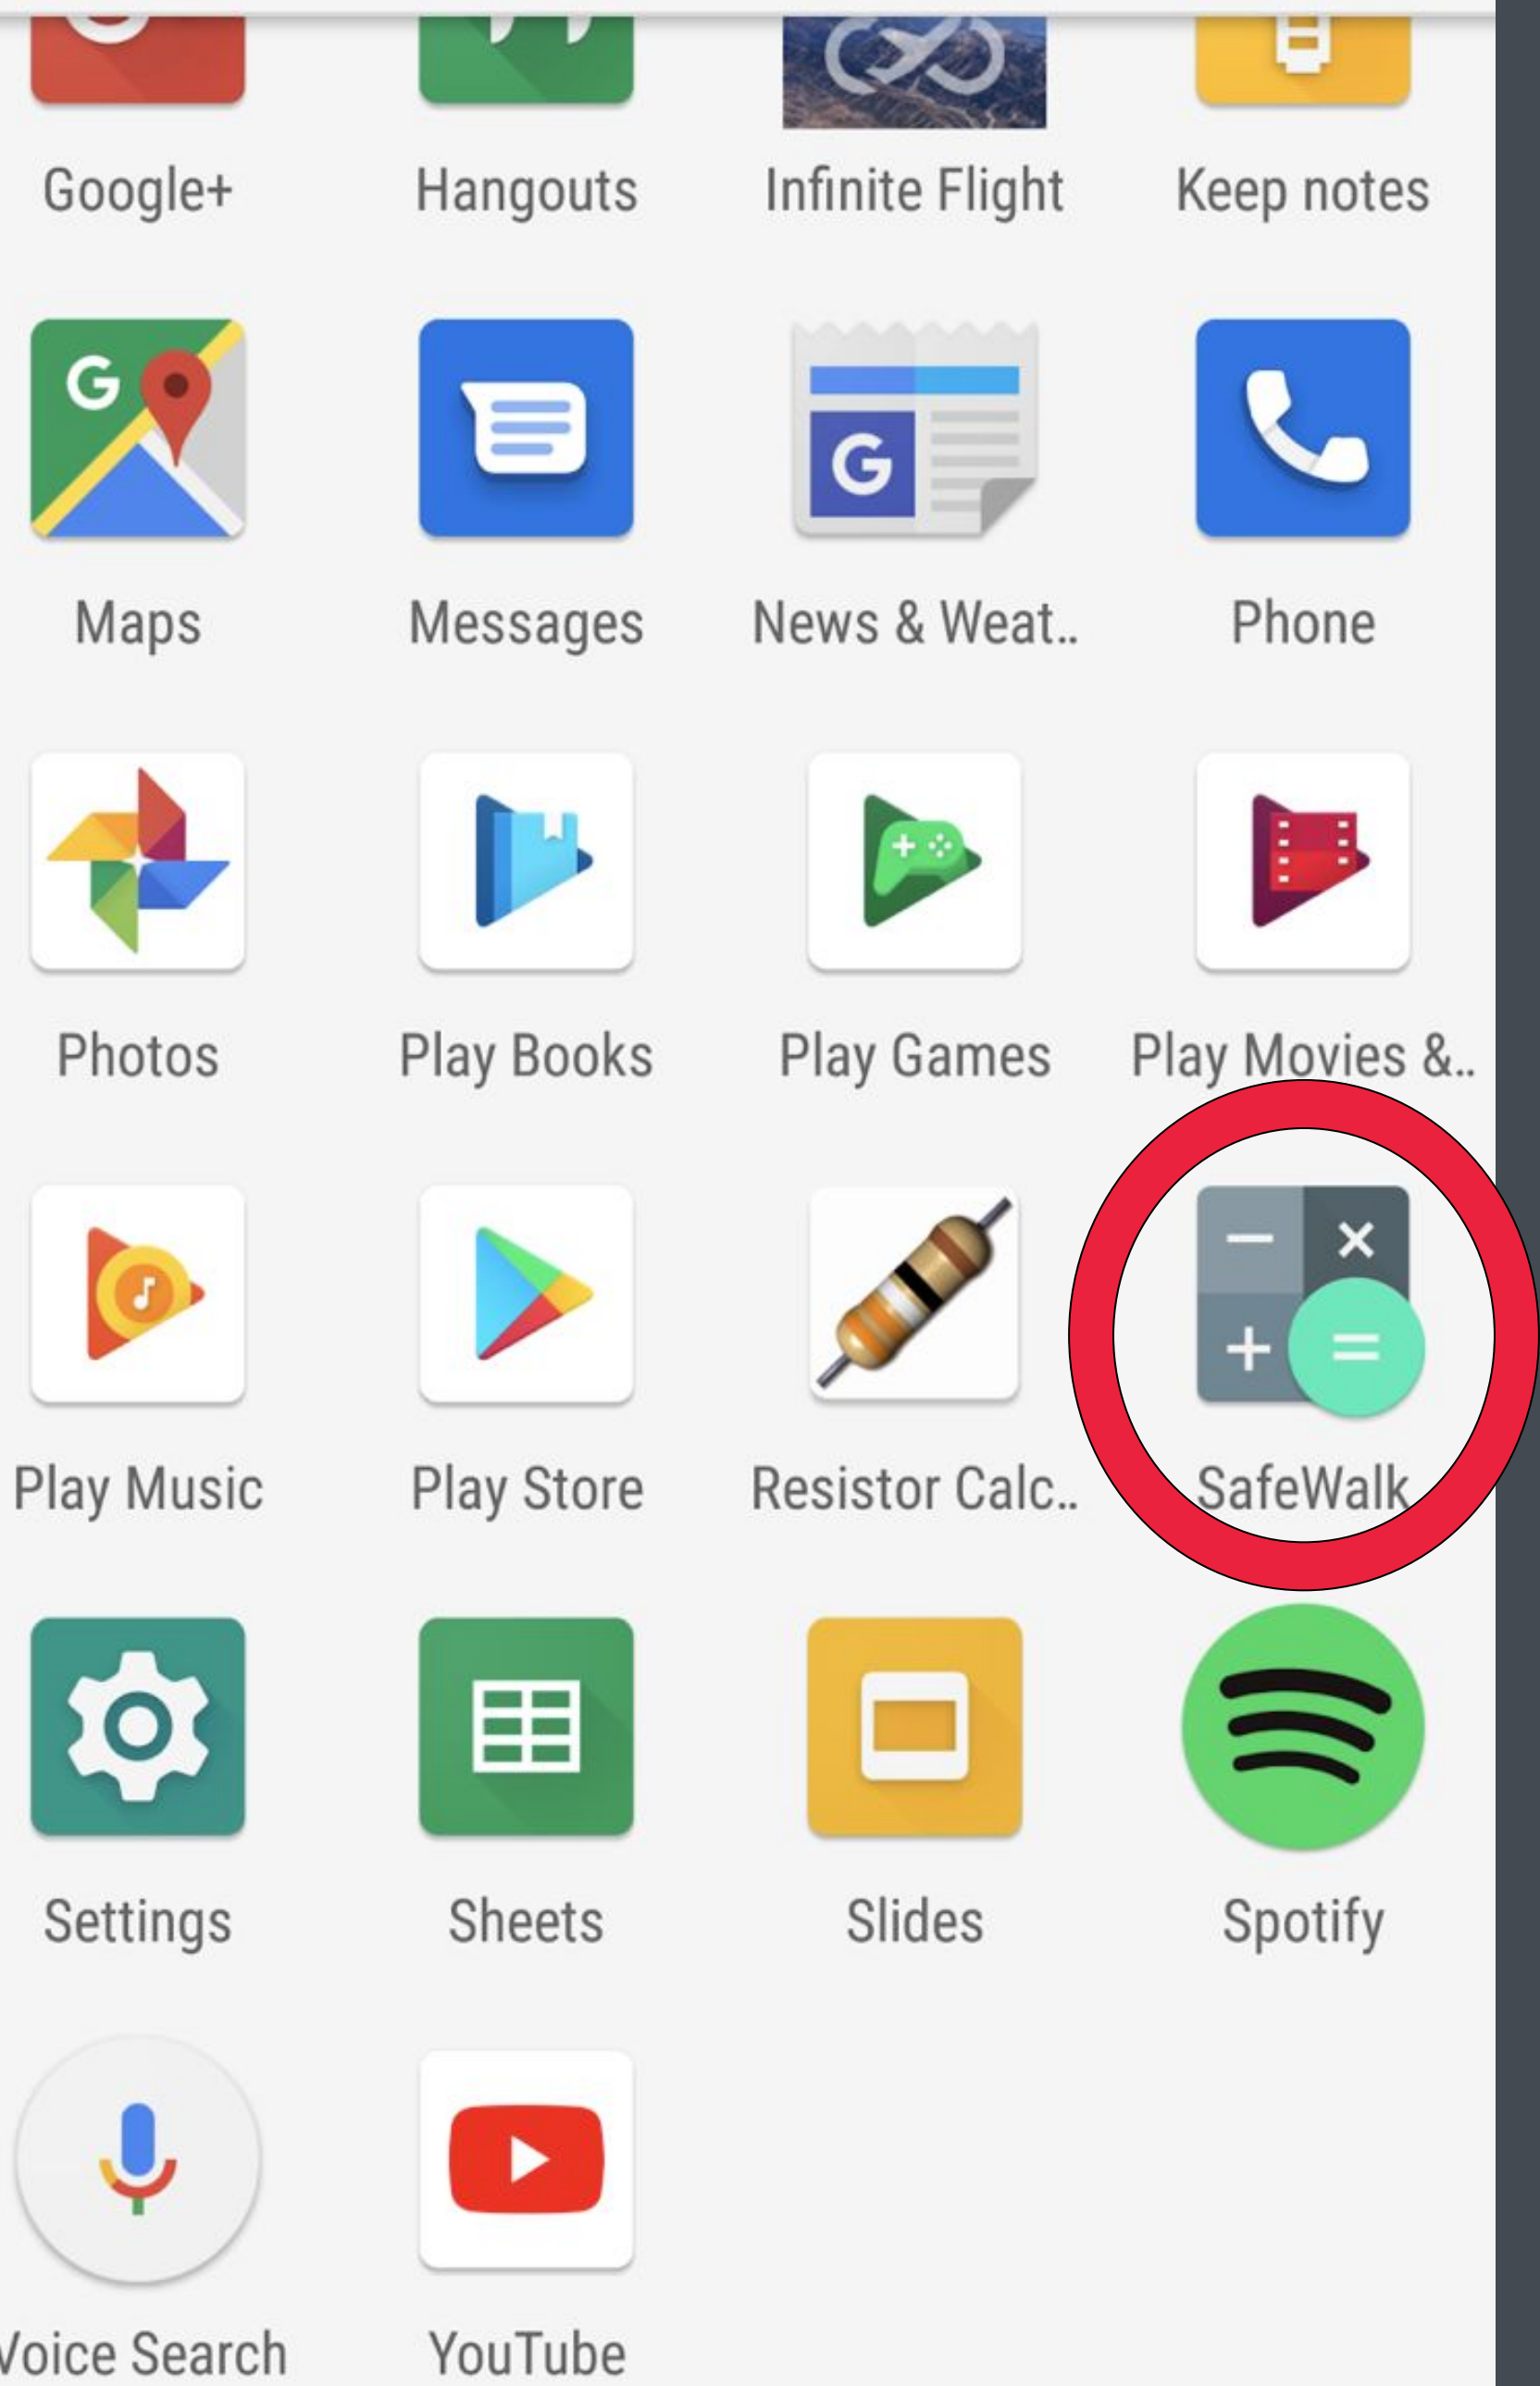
Google+
Hangouts
Infinite Flight
Keep notes

G
Maps
Messages
G
News & Weat..
Phone

Photos
Play Books
Play Games
Play Movies &..

Play Music
Play Store
Resistor Calc..
− ×
+ =
SafeWalk

Settings
Sheets
Slides
Spotify

Voice Search
YouTube